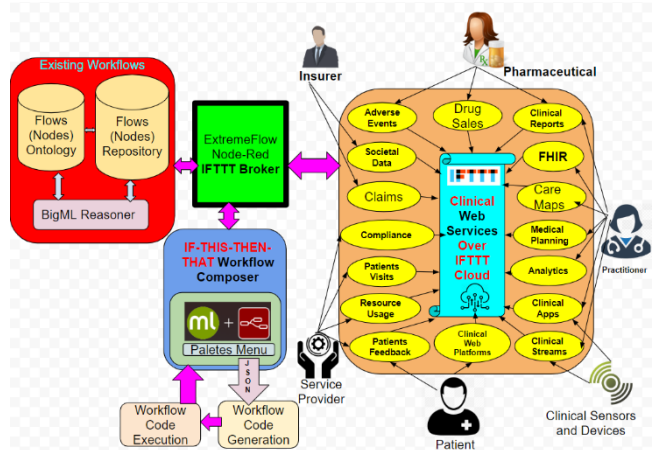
Existing Workflows

Flows (Nodes) Ontology

Flows (Nodes) Repository

BigML Reasoner

ExtremeFlow Node-Red IFTTT Broker

IF-THIS-THEN-THAT Workflow Composer

ml +

Paletes Menu

JSON

Workflow Code Execution

Workflow Code Generation

Insurer

Pharmaceutical

Adverse Events

Drug Sales

Clinical Reports

Societal Data

FHIR

Claims

Care Maps

Compliance

IFTTT

Clinical Web Services Over IFTTT Cloud

Medical Planning

Patients Visits

Analytics

Resource Usage

Clinical Apps

Patients Feedback

Clinical Web Platforms

Clinical Streams

Practitioner

Service Provider

Patient

Clinical Sensors and Devices